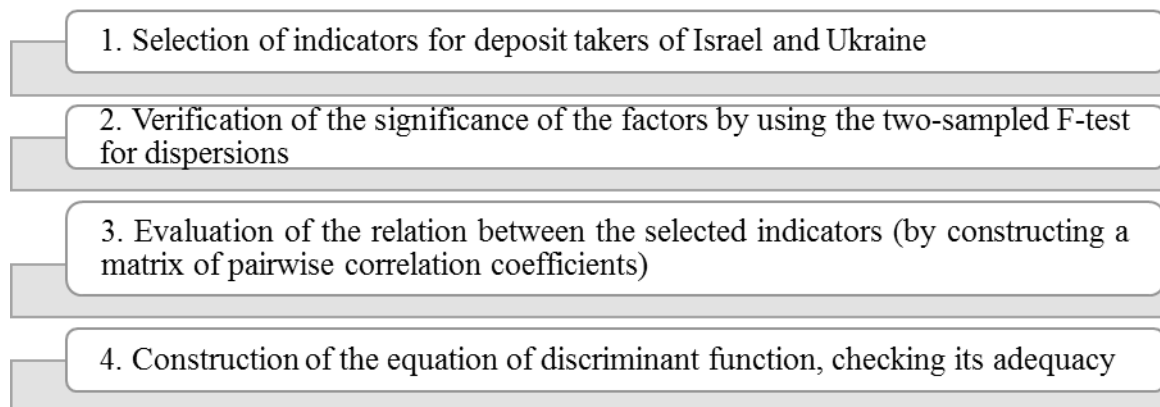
1. Selection of indicators for deposit takers of Israel and Ukraine

2. Verification of the significance of the factors by using the two-sampled F-test for dispersions

3. Evaluation of the relation between the selected indicators (by constructing a matrix of pairwise correlation coefficients)

4. Construction of the equation of discriminant function, checking its adequacy